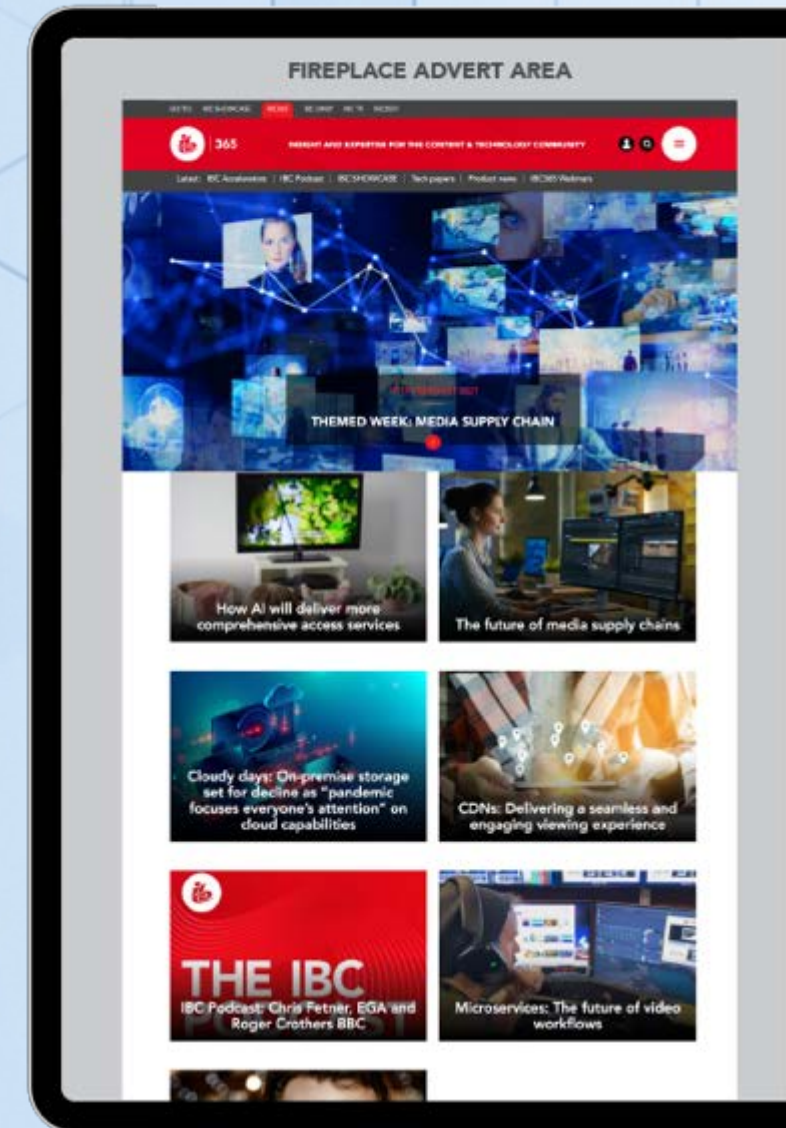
FIREPLACE ADVERT AREA

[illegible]

ibc 365

INSIGHT AND EXPERTISE FOR THE CONTENT & TECHNOLOGY COMMUNITY

Latest: IBC Accelerators | IBC Podcast | IBC SHOWCASE | Tech papers | Product news | IBC365 Webinars

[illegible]

THEMED WEEK: MEDIA SUPPLY CHAIN

How AI will deliver more comprehensive access services

The future of media supply chains

Cloudy days: On-premise storage set for decline as "pandemic focuses everyone's attention" on cloud capabilities

CDNs: Delivering a seamless and engaging viewing experience

THE IBC

IBC Podcast: Chris Fetner, EGA and Roger Crothers BBC

Microservices: The future of video workflows